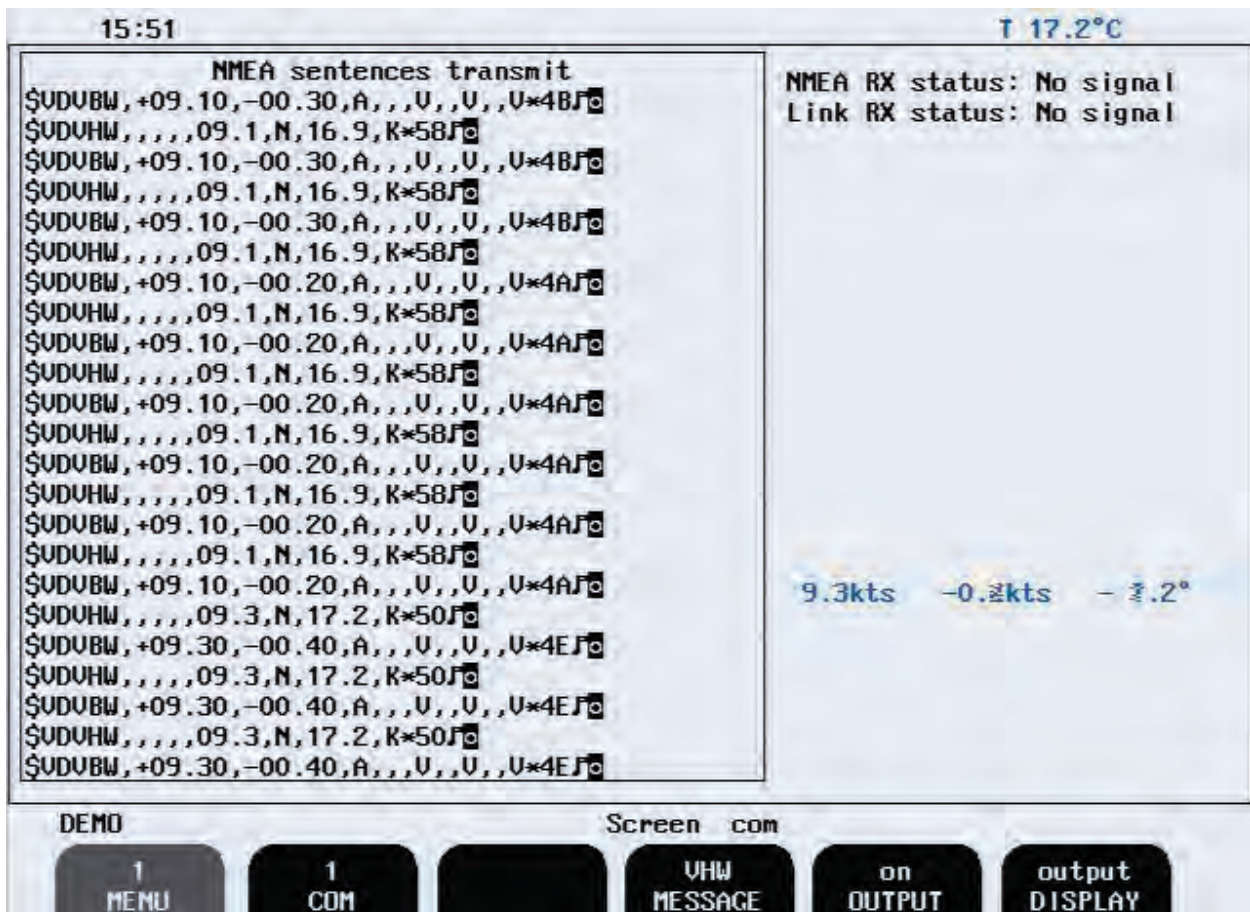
15:51

T 17.2°C

NMEA sentences transmit
$VDVBW,+09.10,-00.30,A,,,V,,V,,V*4B
$VDVHW,,,,,09.1,N,16.9,K*58
$VDVBW,+09.10,-00.30,A,,,V,,V,,V*4B
$VDVHW,,,,,09.1,N,16.9,K*58
$VDVBW,+09.10,-00.30,A,,,V,,V,,V*4B
$VDVHW,,,,,09.1,N,16.9,K*58
$VDVBW,+09.10,-00.20,A,,,V,,V,,V*4A
$VDVHW,,,,,09.1,N,16.9,K*58
$VDVBW,+09.10,-00.20,A,,,V,,V,,V*4A
$VDVHW,,,,,09.1,N,16.9,K*58
$VDVBW,+09.10,-00.20,A,,,V,,V,,V*4A
$VDVHW,,,,,09.1,N,16.9,K*58
$VDVBW,+09.10,-00.20,A,,,V,,V,,V*4A
$VDVHW,,,,,09.1,N,16.9,K*58
$VDVBW,+09.10,-00.20,A,,,V,,V,,V*4A
$VDVHW,,,,,09.1,N,16.9,K*58
$VDVBW,+09.10,-00.20,A,,,V,,V,,V*4A
$VDVHW,,,,,09.3,N,17.2,K*50
$VDVBW,+09.30,-00.40,A,,,V,,V,,V*4E
$VDVHW,,,,,09.3,N,17.2,K*50
$VDVBW,+09.30,-00.40,A,,,V,,V,,V*4E
$VDVHW,,,,,09.3,N,17.2,K*50
$VDVBW,+09.30,-00.40,A,,,V,,V,,V*4E

NMEA RX status: No signal
Link RX status: No signal

9.3kts -0.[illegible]kts - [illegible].2°

DEMO
Screen com

1 MENU
1 COM
VHW MESSAGE
on OUTPUT
output DISPLAY